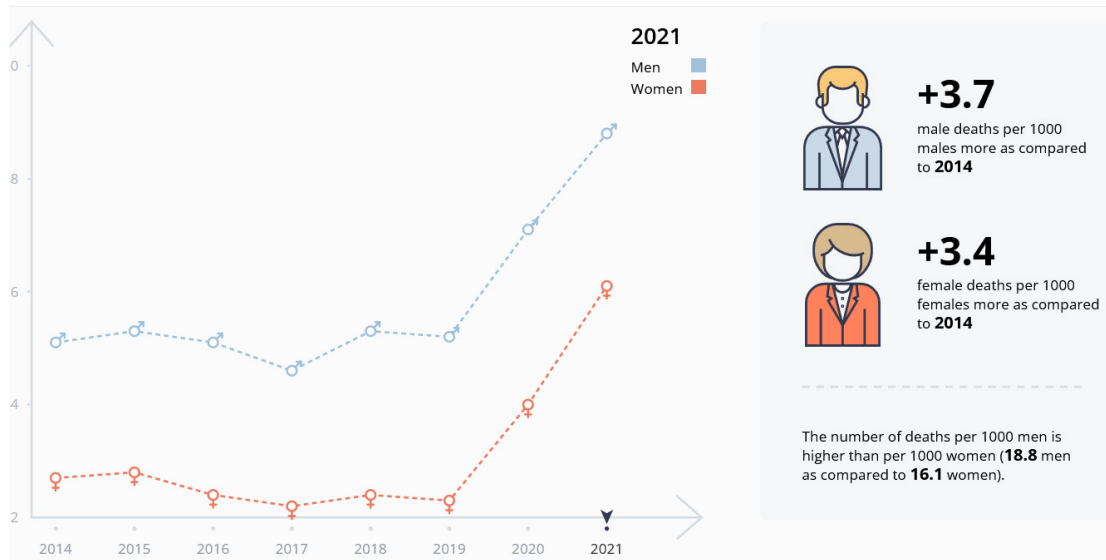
0

8

6

4

2

2014 2015 2016 2017 2018 2019 2020 2021

2021

Men

Women

+3.7

male deaths per 1000 males more as compared to **2014**

+3.4

female deaths per 1000 females more as compared to **2014**

The number of deaths per 1000 men is higher than per 1000 women (**18.8** men as compared to **16.1** women).